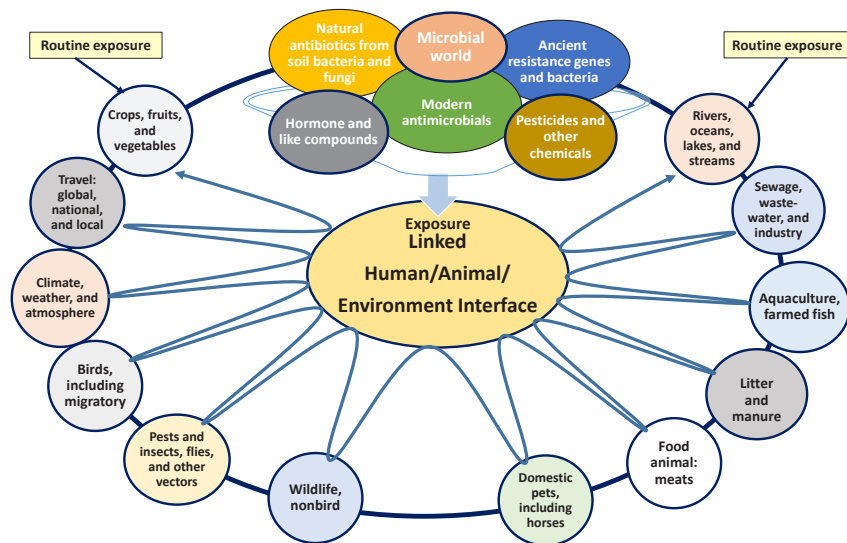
Routine exposure

Natural antibiotics from soil bacteria and fungi

Microbial world

Ancient resistance genes and bacteria

Routine exposure

Hormone and like compounds

Modern antimicrobials

Pesticides and other chemicals

Crops, fruits, and vegetables

Rivers, oceans, lakes, and streams

Travel: global, national, and local

Sewage, waste-water, and industry

Exposure
Linked
Human/Animal/
Environment Interface

Climate, weather, and atmosphere

Aquaculture, farmed fish

Birds, including migratory

Litter and manure

Pests and insects, flies, and other vectors

Food animal: meats

Wildlife, nonbird

Domestic pets, including horses